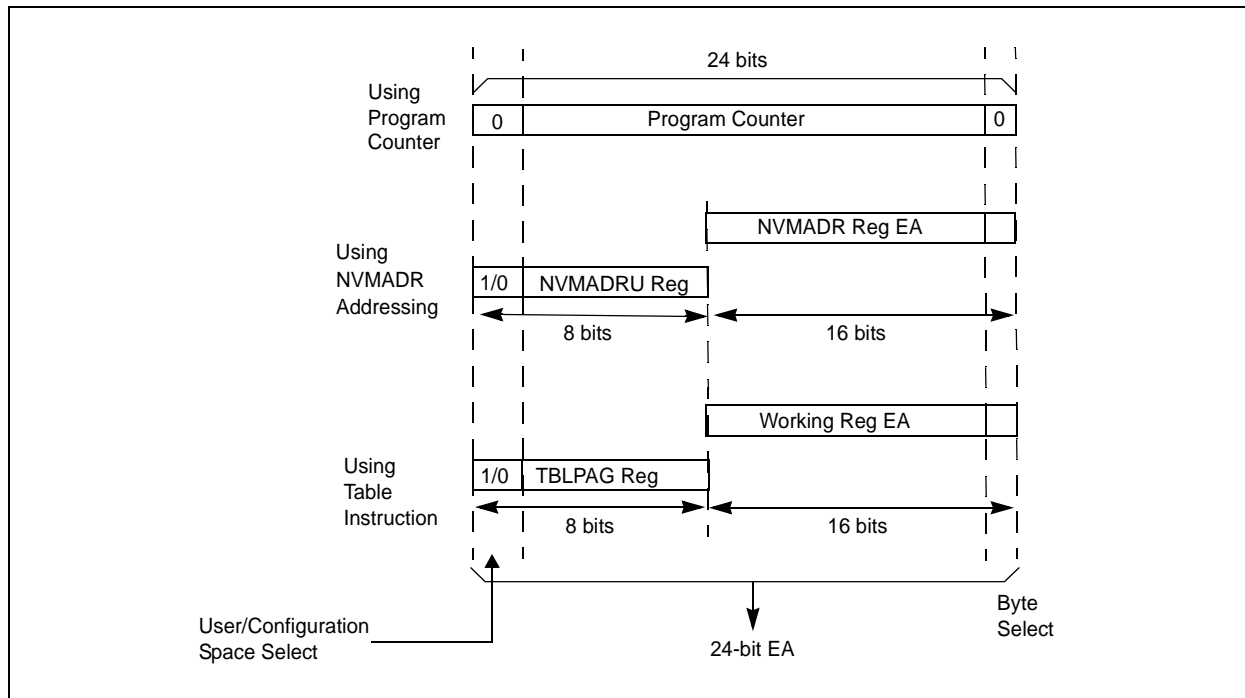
24 bits

Using Program Counter

0 | Program Counter | 0

NVMADR Reg EA

Using NVMADR Addressing

1/0 | NVMADRU Reg

8 bits

16 bits

Working Reg EA

Using Table Instruction

1/0 | TBLPAG Reg

8 bits

16 bits

User/Configuration Space Select

24-bit EA

Byte Select